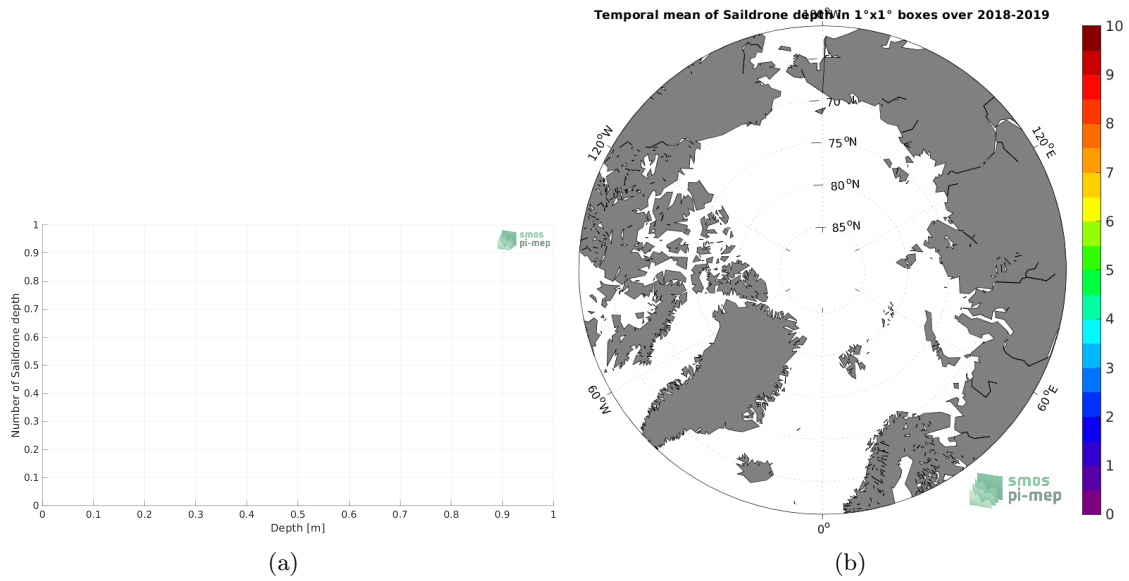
smos
pi-mep

Number of Saildrone depth

1
0.9
0.8
0.7
0.6
0.5
0.4
0.3
0.2
0.1
0

0 0.1 0.2 0.3 0.4 0.5 0.6 0.7 0.8 0.9 1

Depth [m]

(a)

Temporal mean of Saildrone depth in 1°x1° boxes over 2018-2019

180°W

70 °N
75 °N
80 °N
85 °N

120°W
120°E
60°W
60°E
0°

smos
pi-mep

10
9
8
7
6
5
4
3
2
1
0

(b)